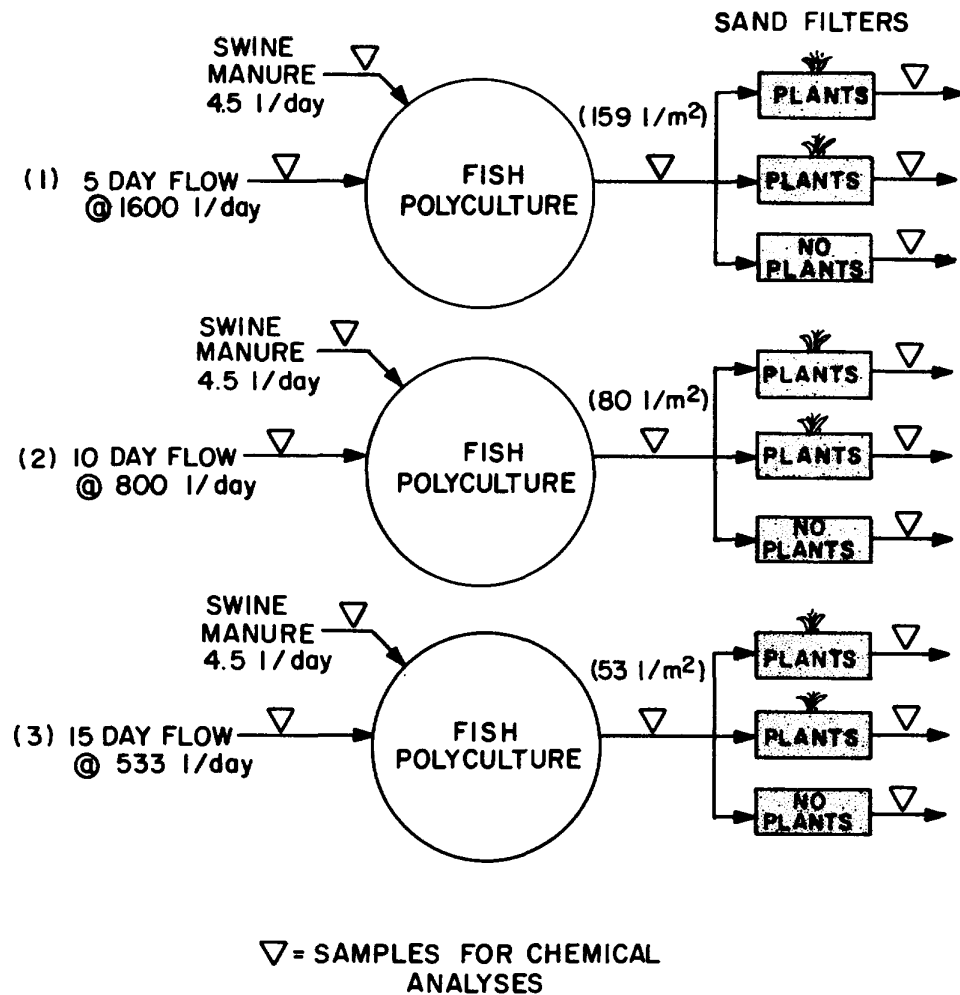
SAND FILTERS

SWINE MANURE 4.5 l/day

(1) 5 DAY FLOW @ 1600 l/day

FISH POLYCULTURE

($159\ l/m^2$)

PLANTS

PLANTS

NO PLANTS

SWINE MANURE 4.5 l/day

(2) 10 DAY FLOW @ 800 l/day

FISH POLYCULTURE

($80\ l/m^2$)

PLANTS

PLANTS

NO PLANTS

SWINE MANURE 4.5 l/day

(3) 15 DAY FLOW @ 533 l/day

FISH POLYCULTURE

($53\ l/m^2$)

PLANTS

PLANTS

NO PLANTS

$\nabla$ = SAMPLES FOR CHEMICAL ANALYSES